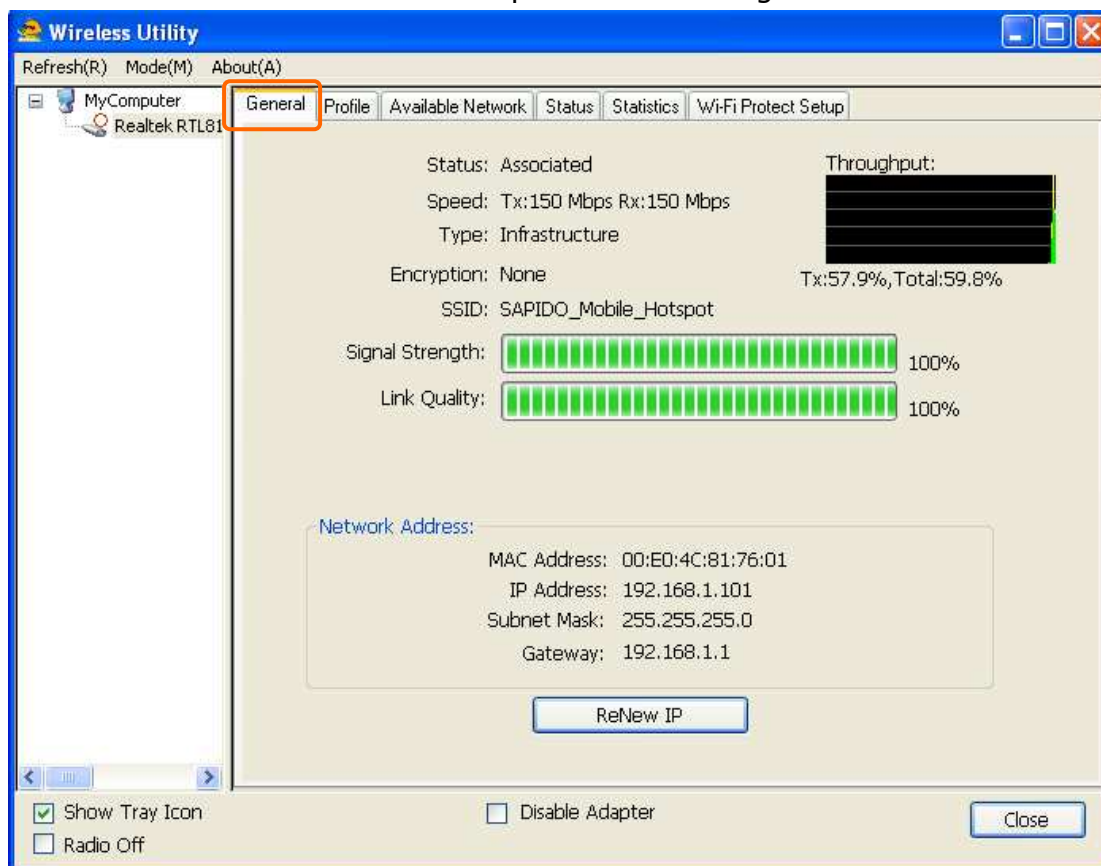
Wireless Utility

Refresh(R) Mode(M) About(A)

MyComputer
Realtek RTL81

General | Profile | Available Network | Status | Statistics | Wi-Fi Protect Setup

Status: Associated
Speed: Tx:150 Mbps Rx:150 Mbps
Type: Infrastructure
Encryption: None
SSID: SAPIDO_Mobile_Hotspot

Throughput:
Tx:57.9%,Total:59.8%

Signal Strength: 100%
Link Quality: 100%

Network Address:
MAC Address: 00:E0:4C:81:76:01
IP Address: 192.168.1.101
Subnet Mask: 255.255.255.0
Gateway: 192.168.1.1

ReNew IP

Show Tray Icon
Radio Off
Disable Adapter
Close